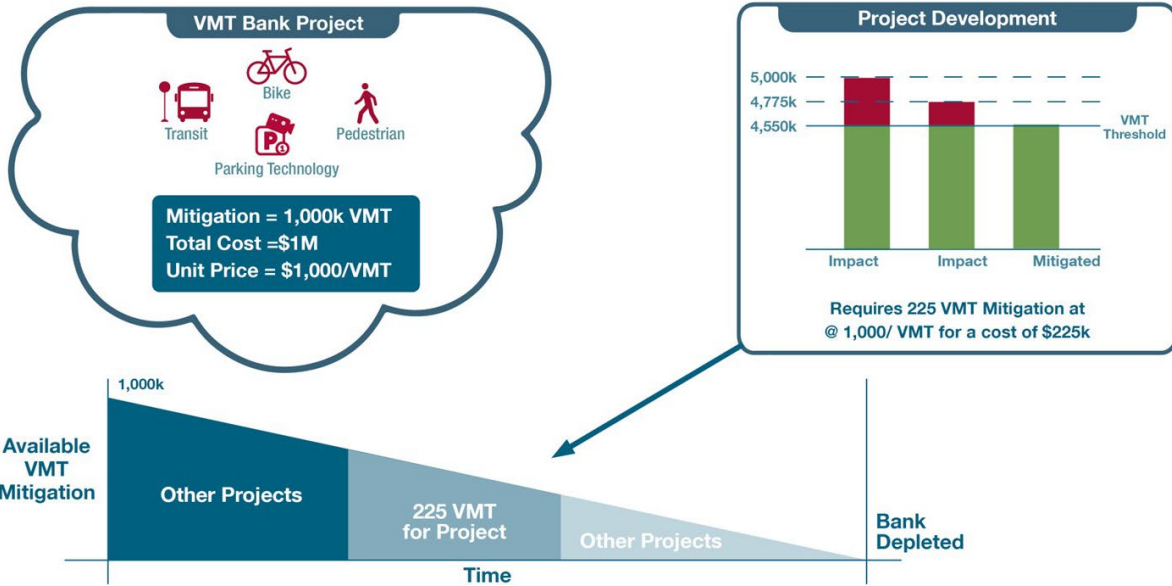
VMT Bank Project

Bike
Transit
Pedestrian
Parking Technology

Mitigation = 1,000k VMT
Total Cost =$1M
Unit Price = $1,000/VMT

Project Development

5,000k
4,775k
4,550k
VMT Threshold

Impact
Impact
Mitigated

Requires 225 VMT Mitigation at @ 1,000/ VMT for a cost of $225k

1,000k
Available VMT Mitigation
Other Projects
225 VMT for Project
Other Projects
Bank Depleted
Time